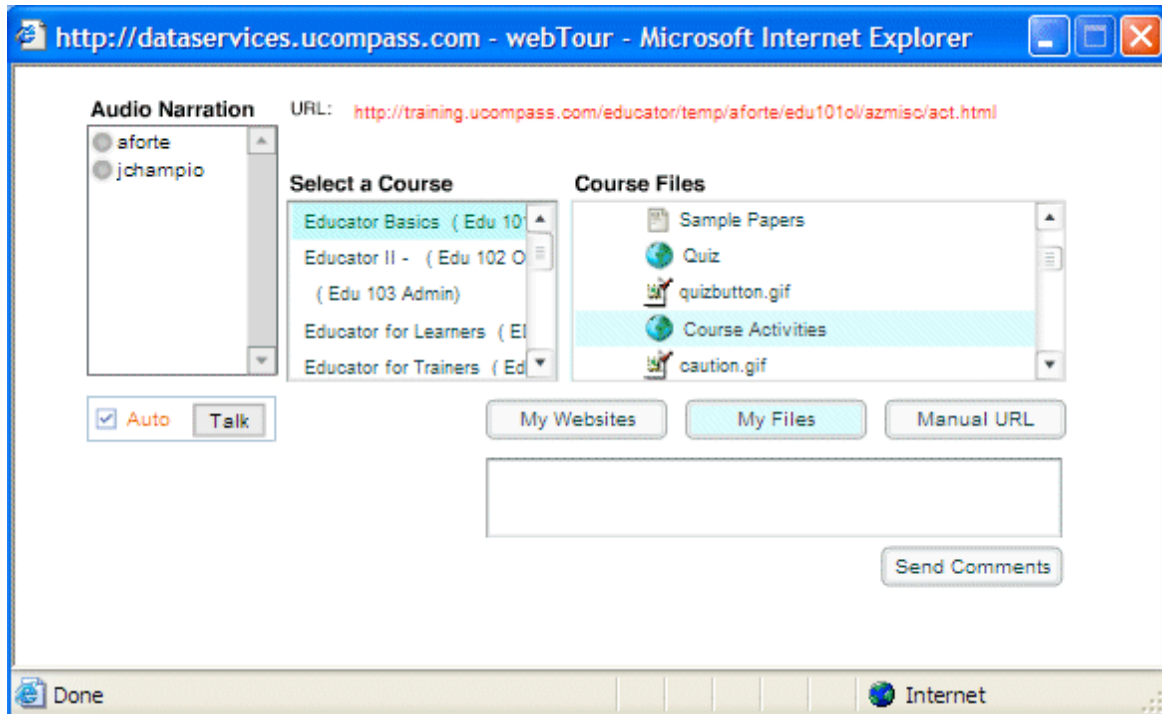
http://dataservices.ucompass.com - webTour - Microsoft Internet Explorer

Audio Narration

aforte
jchampio

URL: http://training.ucompass.com/educator/temp/aforte/edu101ol/azmisc/act.html

Select a Course

Educator Basics ( Edu 10
Educator II - ( Edu 102 O
( Edu 103 Admin)
Educator for Learners ( E
Educator for Trainers ( Ed

Course Files

Sample Papers
Quiz
quizbutton.gif
Course Activities
caution.gif

Auto Talk

My Websites
My Files
Manual URL

Send Comments

Done
Internet